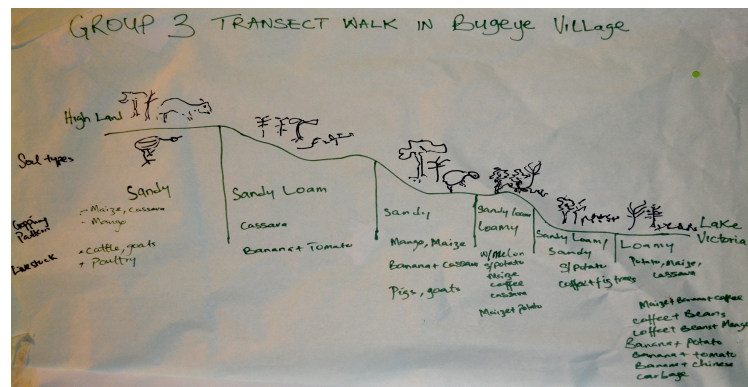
GROUP 3 TRANSECT WALK IN Bugeye Village

High Land

Soil types

Cropping Pattern

Livestock

Sandy

- Maize, cassava
- Mango

+ Cattle, goats
+ Poultry

Sandy Loam

Cassava

Banana + Tomato

Sandy

Mango, Maize

Banana + Cassava

Pigs, goats

Sandy loam
Loamy

W/Melon
S/potato
Maize
coffee
cassava

Maize + potato

Sandy Loam / Sandy

S/Potato

coffee + fig trees

Loamy

Potato, maize, cassava

Maize + Banana + coffee
coffee + Beans
coffee + Beans + Mango
Banana + Potato
Banana + tomato
Banana + chinese cabbage

Lake Victoria